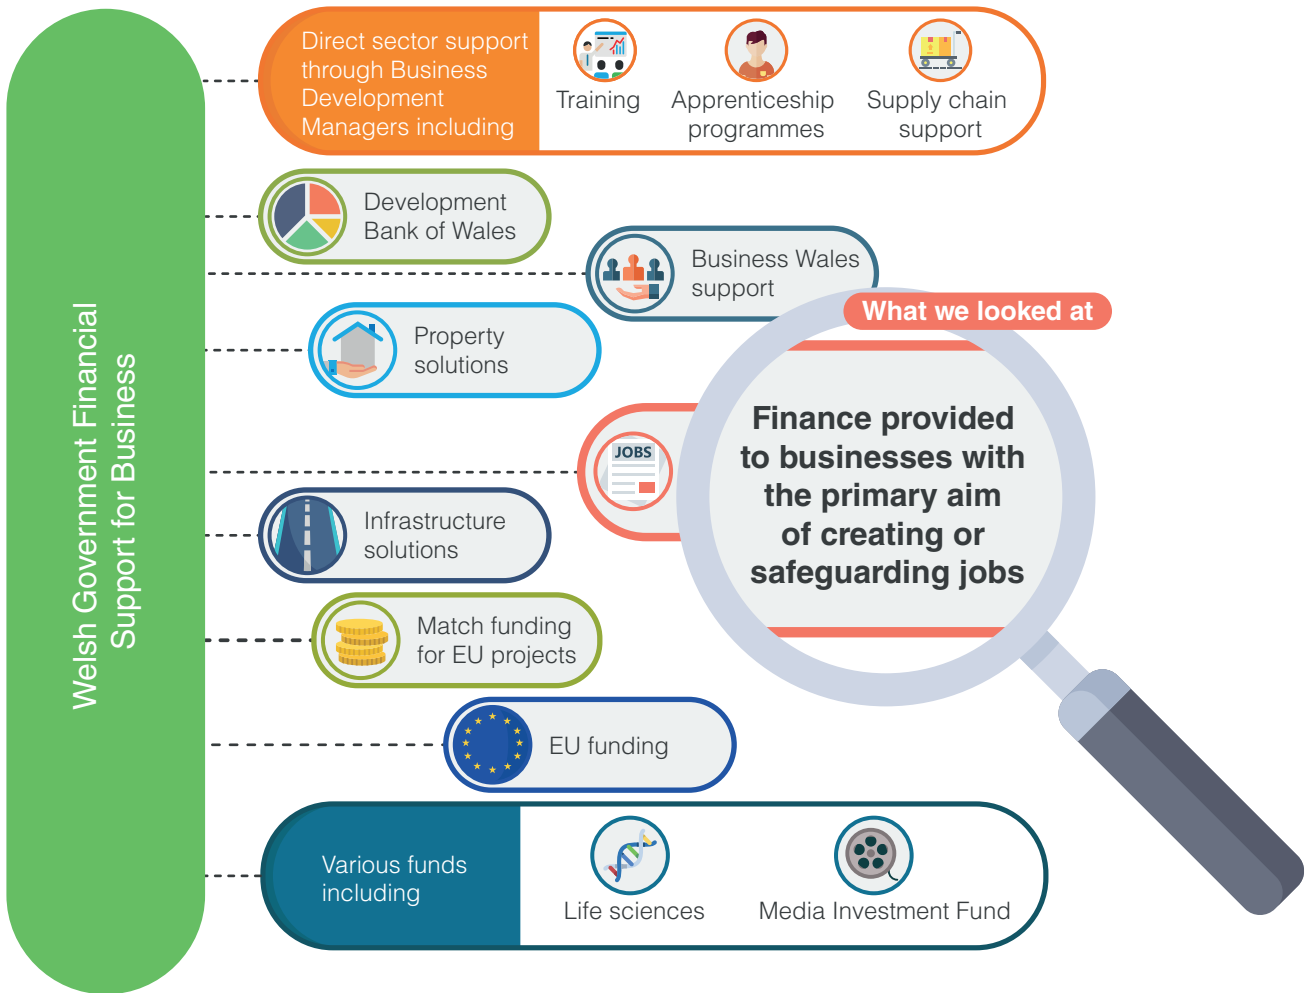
Welsh Government Financial Support for Business

Direct sector support through Business Development Managers including

Training

Apprenticeship programmes

Supply chain support

Development Bank of Wales

Business Wales support

Property solutions

JOBS

Infrastructure solutions

Match funding for EU projects

EU funding

Various funds including

Life sciences

Media Investment Fund

What we looked at

Finance provided to businesses with the primary aim of creating or safeguarding jobs